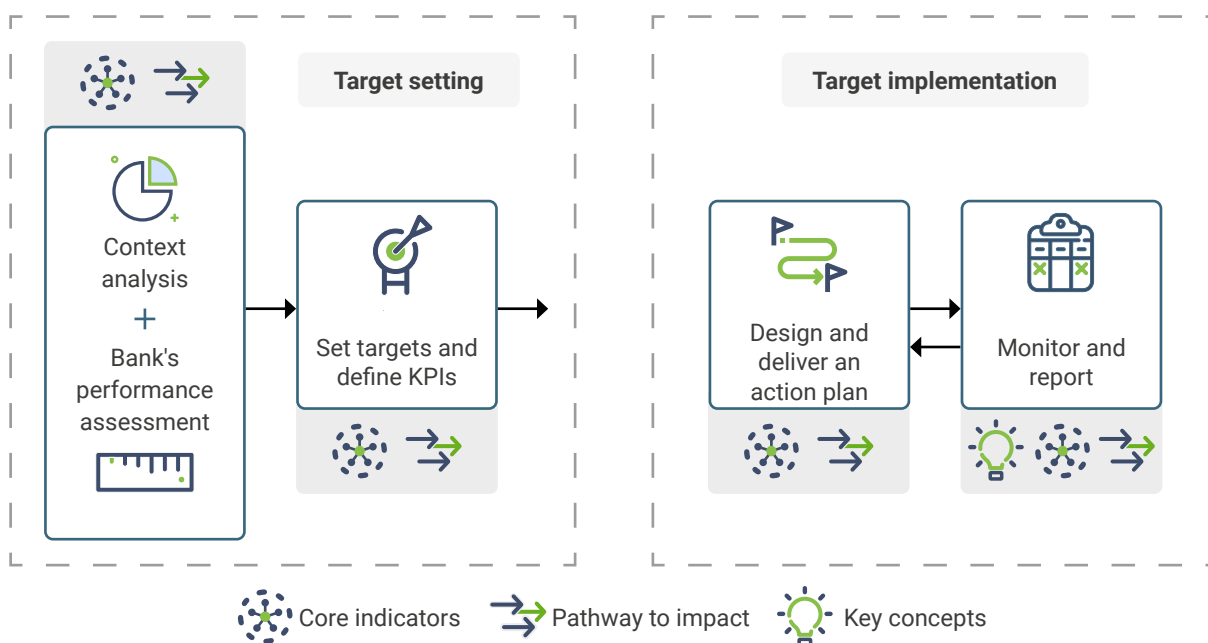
Target setting

Context analysis
+
Bank's performance assessment

Set targets and define KPIs

Target implementation

Design and deliver an action plan

Monitor and report

Core indicators
Pathway to impact
Key concepts